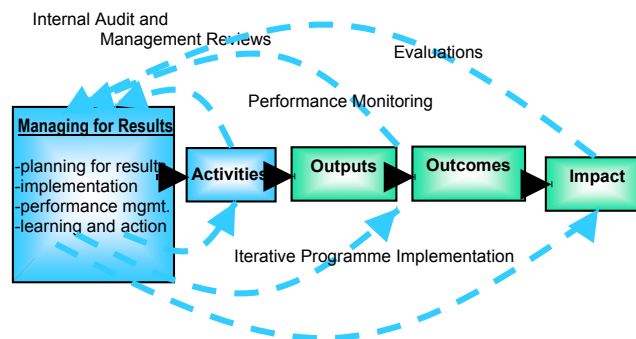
Internal Audit and
Management Reviews

Evaluations

Performance Monitoring

Managing for Results

-planning for results
-implementation
-performance mgmt.
-learning and action

Activities

Outputs

Outcomes

Impact

Iterative Programme Implementation